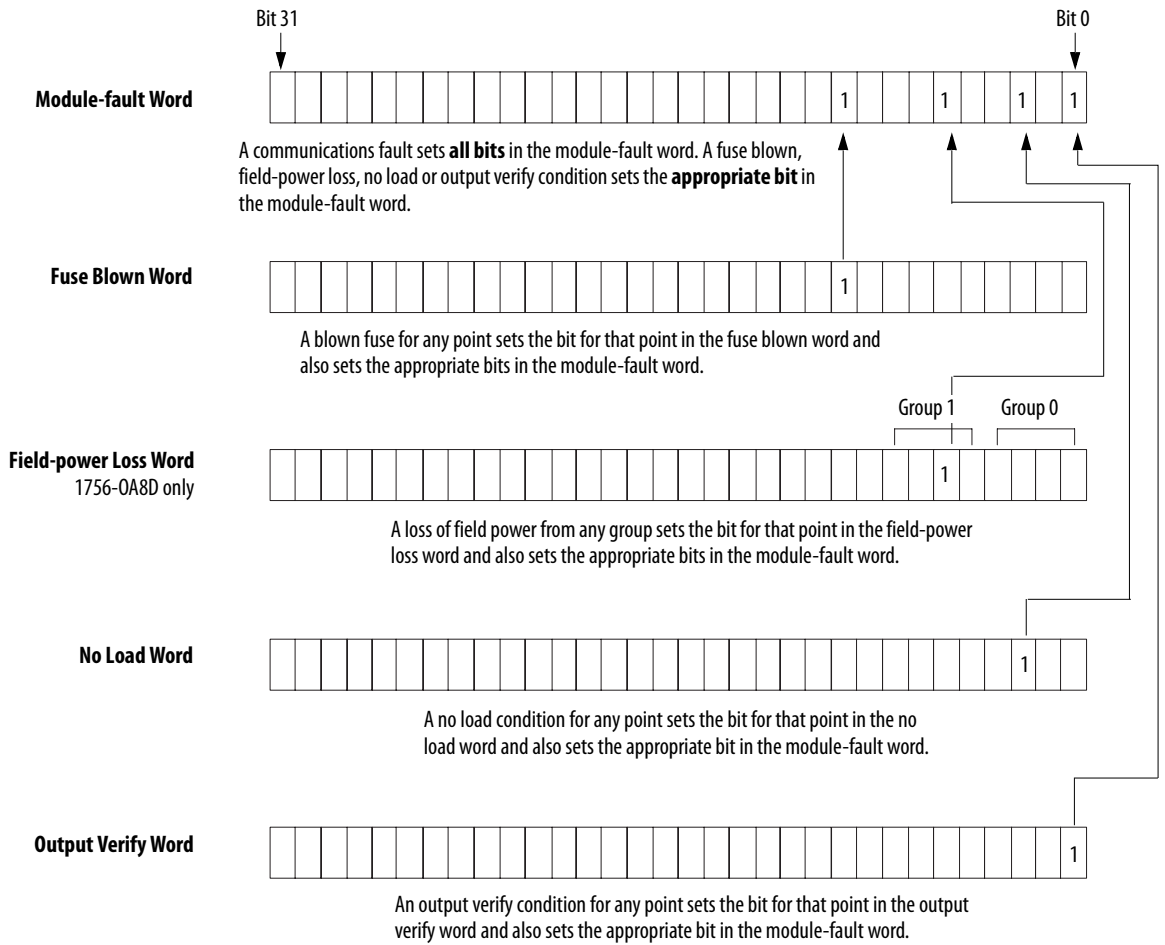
Bit 31

Bit 0

Module-fault Word

1 1 1 1

A communications fault sets **all bits** in the module-fault word. A fuse blown, field-power loss, no load or output verify condition sets the **appropriate bit** in the module-fault word.

Fuse Blown Word

1

A blown fuse for any point sets the bit for that point in the fuse blown word and also sets the appropriate bits in the module-fault word.

Group 1

Group 0

Field-power Loss Word
1756-OA8D only

1

A loss of field power from any group sets the bit for that point in the field-power loss word and also sets the appropriate bits in the module-fault word.

No Load Word

1

A no load condition for any point sets the bit for that point in the no load word and also sets the appropriate bit in the module-fault word.

Output Verify Word

1

An output verify condition for any point sets the bit for that point in the output verify word and also sets the appropriate bit in the module-fault word.